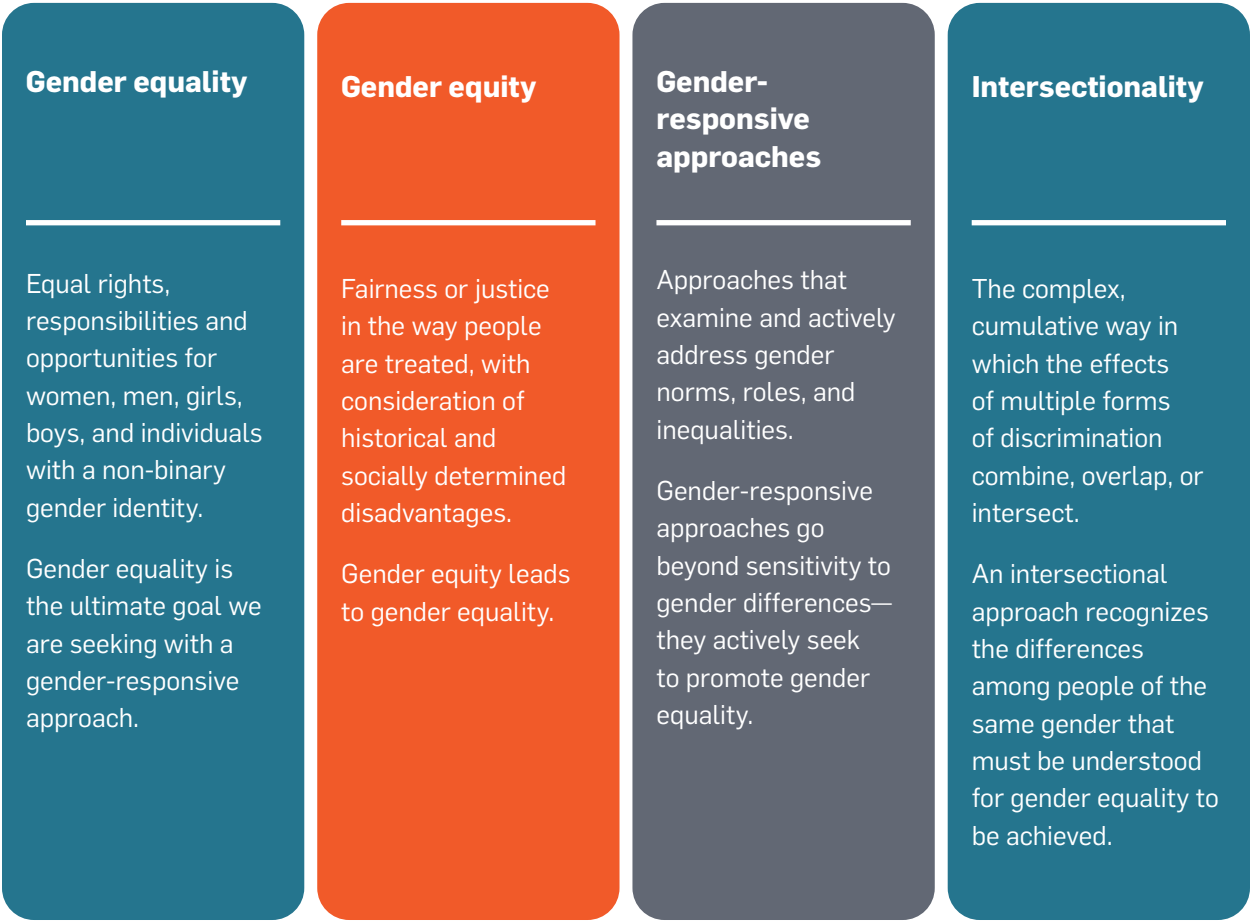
Gender equality

Equal rights, responsibilities and opportunities for women, men, girls, boys, and individuals with a non-binary gender identity.

Gender equality is the ultimate goal we are seeking with a gender-responsive approach.

Gender equity

Fairness or justice in the way people are treated, with consideration of historical and socially determined disadvantages.

Gender equity leads to gender equality.

Gender-responsive approaches

Approaches that examine and actively address gender norms, roles, and inequalities.

Gender-responsive approaches go beyond sensitivity to gender differences—they actively seek to promote gender equality.

Intersectionality

The complex, cumulative way in which the effects of multiple forms of discrimination combine, overlap, or intersect.

An intersectional approach recognizes the differences among people of the same gender that must be understood for gender equality to be achieved.